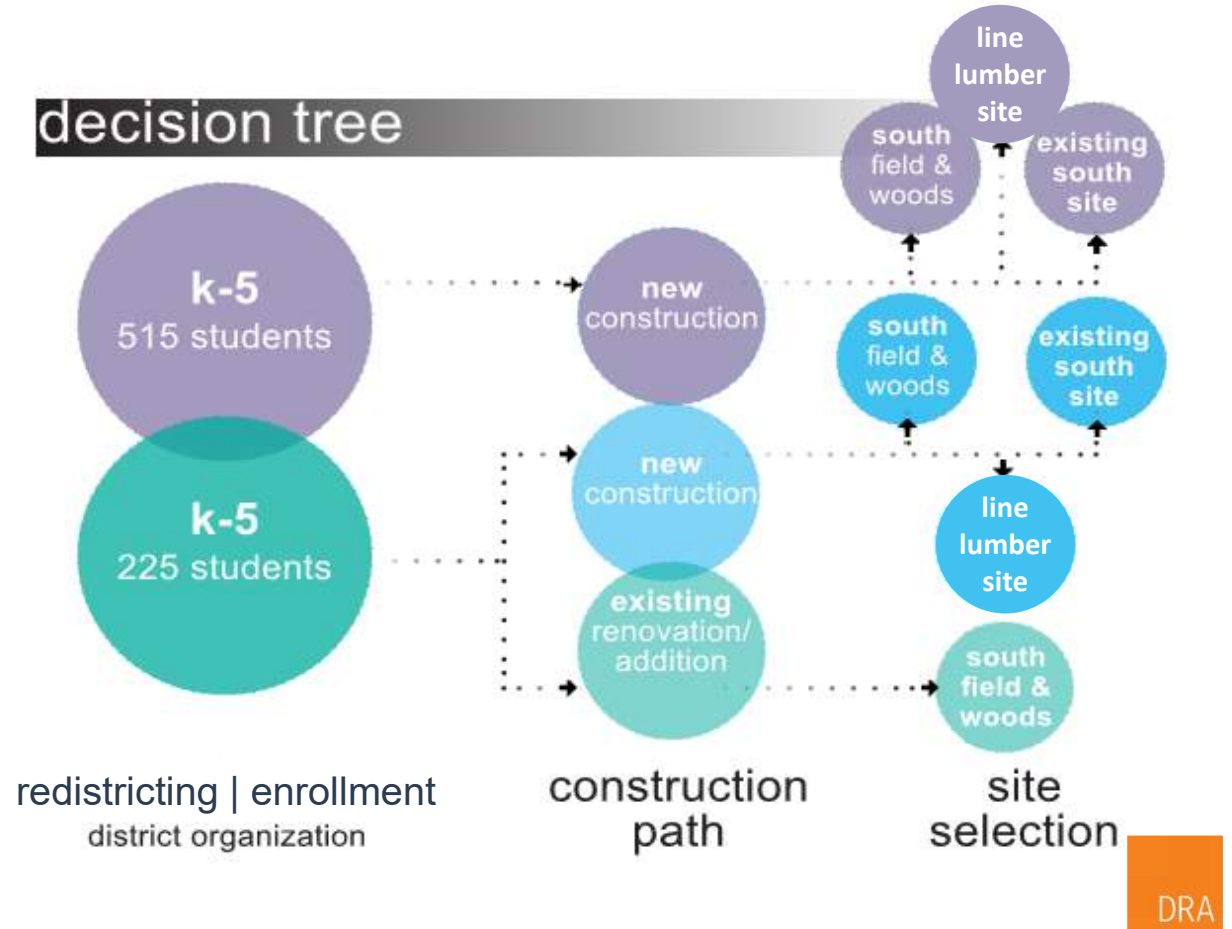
decision tree

k-5
515 students

k-5
225 students

new construction

new construction

existing renovation/ addition

line lumber site

south field & woods

existing south site

south field & woods

existing south site

line lumber site

south field & woods

redistricting | enrollment
district organization

construction path

site selection

DRA